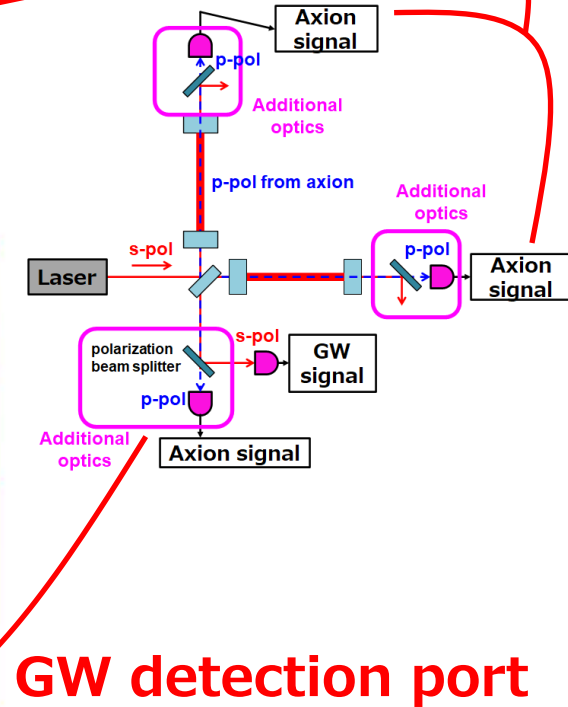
Axion signal

p-pol

Additional optics

p-pol from axion

Additional optics

s-pol

Laser

p-pol

Axion signal

polarization beam splitter

s-pol

GW signal

p-pol

Additional optics

Axion signal

GW detection port